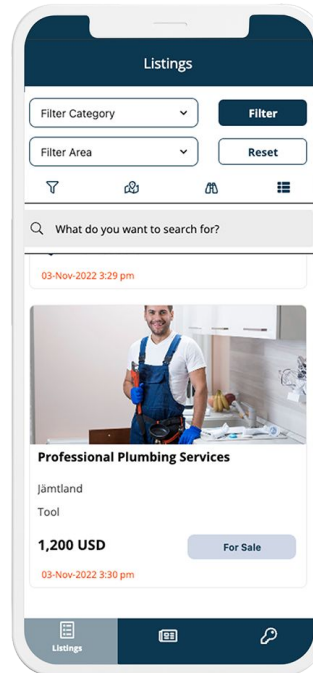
Listings

Filter Category

Filter

Filter Area

Reset

What do you want to search for?

03-Nov-2022 3:29 pm

Professional Plumbing Services

Jämtland

Tool

1,200 USD

For Sale

03-Nov-2022 3:30 pm

Listings